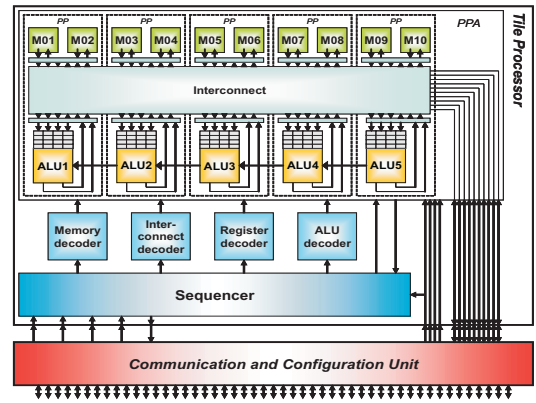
Tile Processor

PPA

PP PP PP PP PP

M01 M02 M03 M04 M05 M06 M07 M08 M09 M10

Interconnect

ALU1 ALU2 ALU3 ALU4 ALU5

Memory decoder

Interconnect decoder

Register decoder

ALU decoder

Sequencer

Communication and Configuration Unit